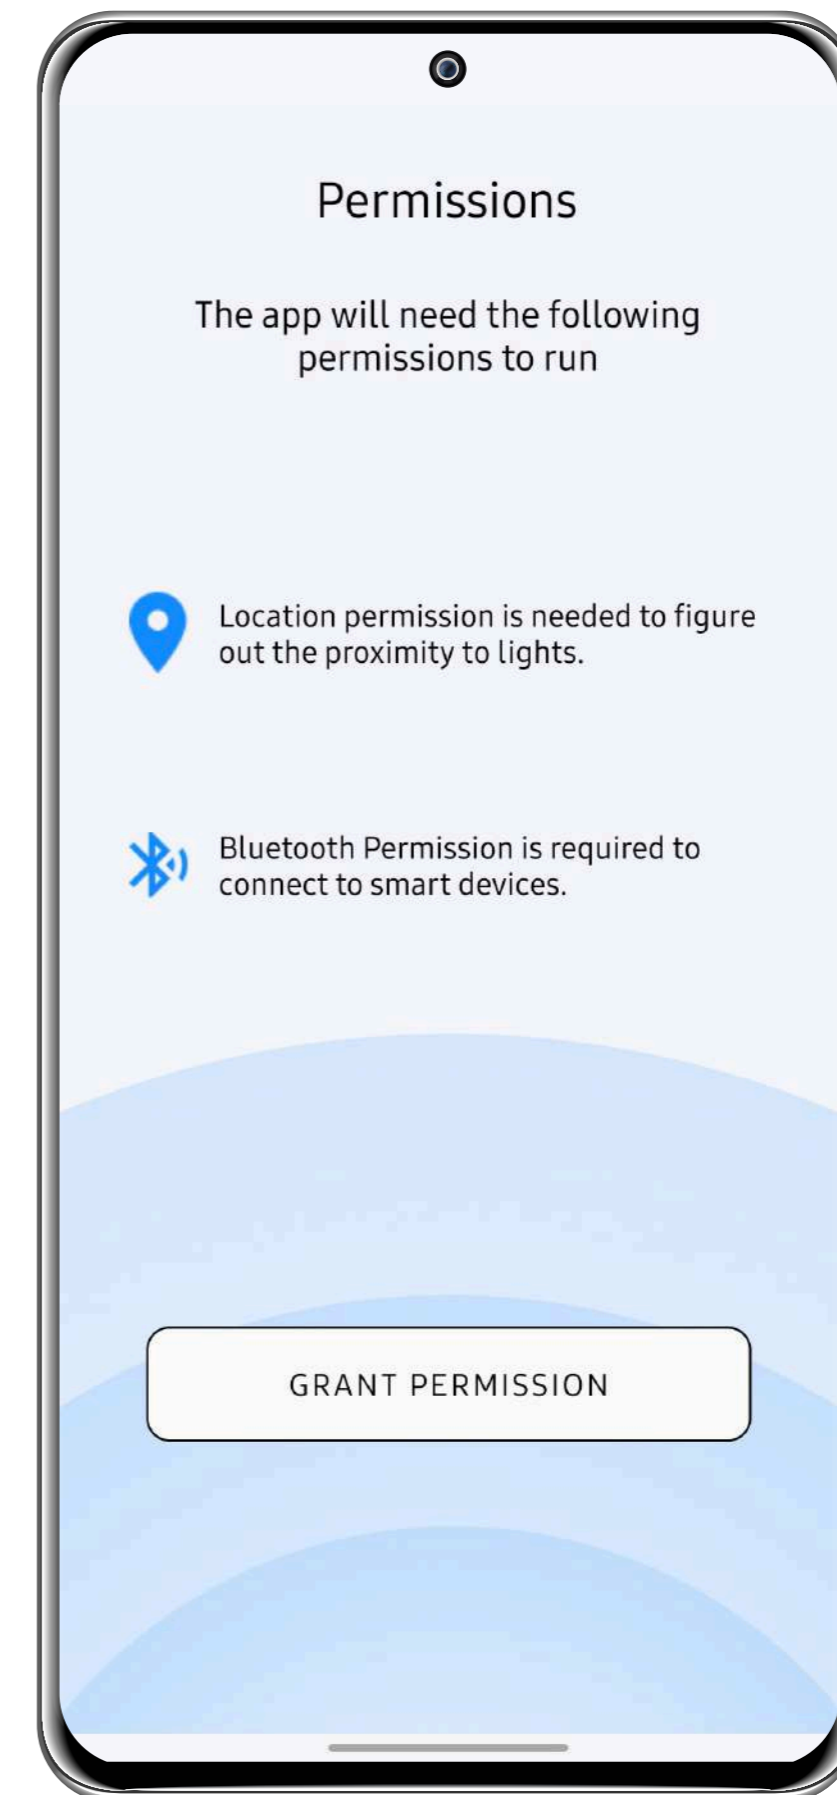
Permissions

The app will need the following permissions to run

Location permission is needed to figure out the proximity to lights.

Bluetooth Permission is required to connect to smart devices.

GRANT PERMISSION